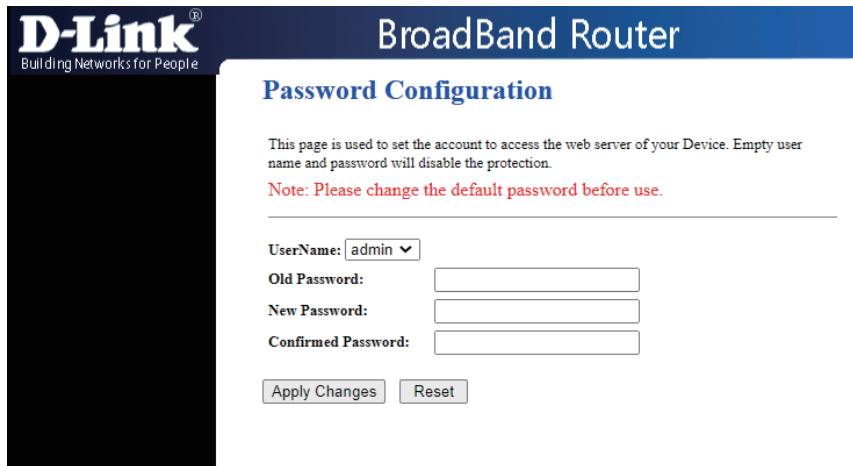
D-Link®
Building Networks for People

BroadBand Router

Password Configuration

This page is used to set the account to access the web server of your Device. Empty user name and password will disable the protection.

Note: Please change the default password before use.

UserName: admin

Old Password:

New Password:

Confirmed Password:

Apply Changes Reset